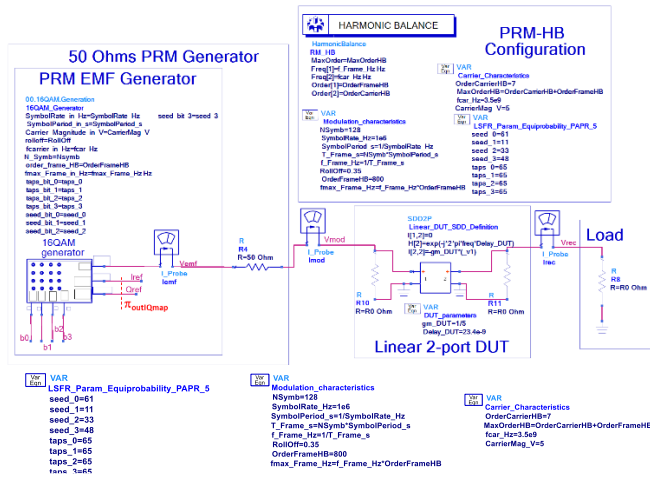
HARMONIC BALANCE

PRM-HB Configuration

HarmonicBalance
RM_HB
MaxOrder=MaxOrderHB
Freq[1]=f_Frame_Hz Hz
Freq[2]=fcar_Hz Hz
Order[1]=OrderFrameHB
Order[2]=OrderCarrierHB

VAR
Carrier_Characteristics
OrderCarrierHB=7
MaxOrderHB=OrderCarrierHB+OrderFrameHB
fcar_Hz=3.5e9
CarrierMag_V=5

VAR
LSFR_Param_Equiprobability_PAPR_5
seed_0=61
seed_1=11
seed_2=33
seed_3=48
taps_0=65
taps_1=65
taps_2=65
taps_3=65

VAR
Modulation_characteristics
NSymb=128
SymbolRate_Hz=1e6
SymbolPeriod_s=1/SymbolRate_Hz
T_Frame_s=NSymb*SymbolPeriod_s
f_Frame_Hz=1/T_Frame_s
RollOff=0.35
OrderFrameHB=800
fmax_Frame_Hz=f_Frame_Hz*OrderFrameHB

50 Ohms PRM Generator

PRM EMF Generator

00.16QAM_Generation
16QAM_Generator
SymbolRate in Hz=SymbolRate Hz seed bit 3=seed 3
SymbolPeriod_in_s=SymbolPeriod_s
Carrier Magnitude in V=CarrierMag V
rolloff=RollOff
fcarrier in Hz=fcar Hz
N_Symb=Nsymb
order_frame_HB=OrderFrameHB
fmax_Frame_in_Hz=fmax_Frame_Hz Hz
taps_bit_0=taps_0
taps_bit_1=taps_1
taps_bit_2=taps_2
taps_bit_3=taps_3
seed_bit_0=seed_0
seed_bit_1=seed_1
seed_bit_2=seed_2

16QAM generator

Iref
Qref
$\pi_{out}$IQmap
b0 b1 b2 b3

I_Probe
Iemf
Vemf

R
R4
R=50 Ohm

I_Probe
Imod
Vmod

SDD2P
Linear_DUT_SDD_Definition
I[1,2]=0
H[2]=exp(-j*2*pi*freq*Delay_DUT)
I[2,2]=gm_DUT*(_v1)

R
R10
R=R0 Ohm

VAR
DUT_parameters
gm_DUT=1/5
Delay_DUT=23.4e-9

R
R11
R=R0 Ohm

Linear 2-port DUT

I_Probe
Irec
Vrec

Load

R
R8
R=R0 Ohm

VAR
LSFR_Param_Equiprobability_PAPR_5
seed_0=61
seed_1=11
seed_2=33
seed_3=48
taps_0=65
taps_1=65
taps_2=65
taps_3=65

VAR
Modulation_characteristics
NSymb=128
SymbolRate_Hz=1e6
SymbolPeriod_s=1/SymbolRate_Hz
T_Frame_s=NSymb*SymbolPeriod_s
f_Frame_Hz=1/T_Frame_s
RollOff=0.35
OrderFrameHB=800
fmax_Frame_Hz=f_Frame_Hz*OrderFrameHB

VAR
Carrier_Characteristics
OrderCarrierHB=7
MaxOrderHB=OrderCarrierHB+OrderFrameHB
fcar_Hz=3.5e9
CarrierMag_V=5